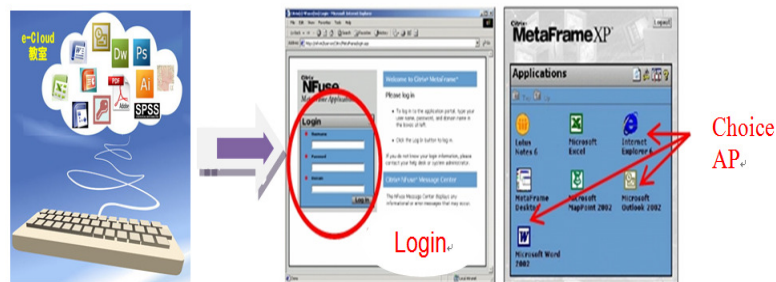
e-Cloud
教室

Dw Ps Ai PDF SPSS

Citrix NFuse
MetaFrame Application

Welcome to Citrix MetaFrame

Please log in

Login
Username
Password
Domain
Log In

Citrix NFuse Message Center

Login

Citrix MetaFrameXP

Logout

Applications

Lotus Notes 6
Microsoft Excel
Internet Explorer 6
MetaFrame Desktop
Microsoft MapPoint 2002
Microsoft Outlook 2002
Microsoft Word 2002

Choice AP